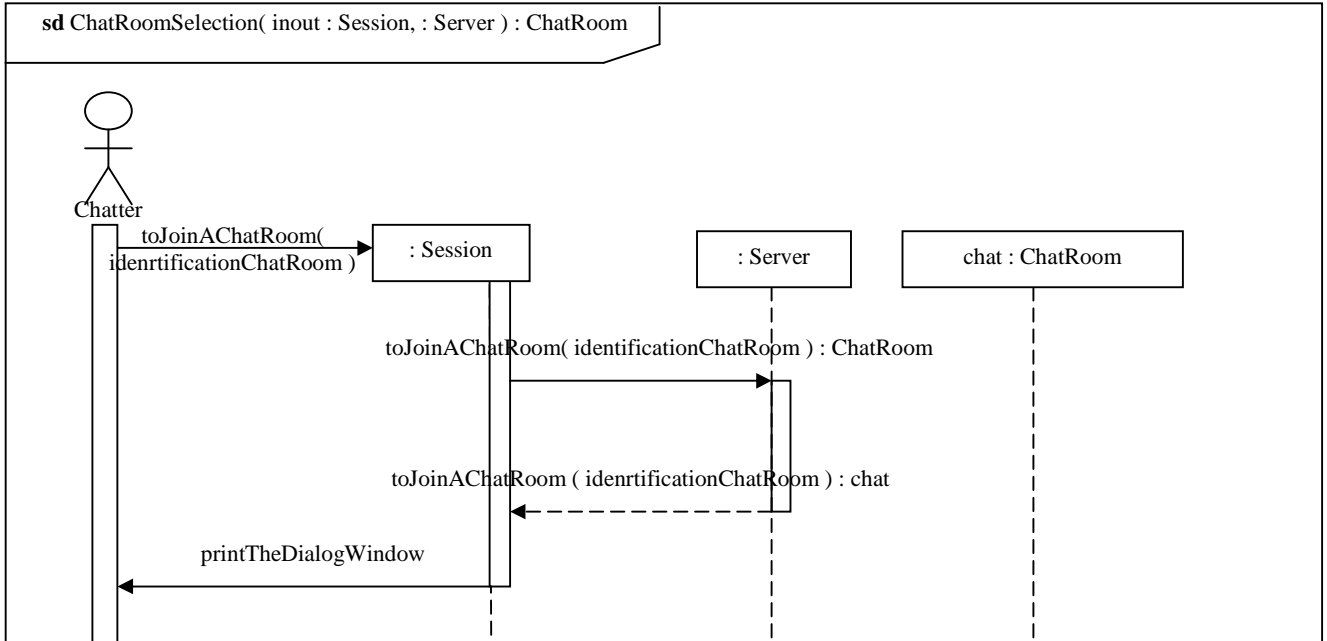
**sd** ChatRoomSelection( inout : Session, : Server ) : ChatRoom

Chatter

toJoinAChatRoom( idenrtificationChatRoom )

: Session

: Server

chat : ChatRoom

toJoinAChatRoom( identificationChatRoom ) : ChatRoom

toJoinAChatRoom ( idenrtificationChatRoom ) : chat

printTheDialogWindow